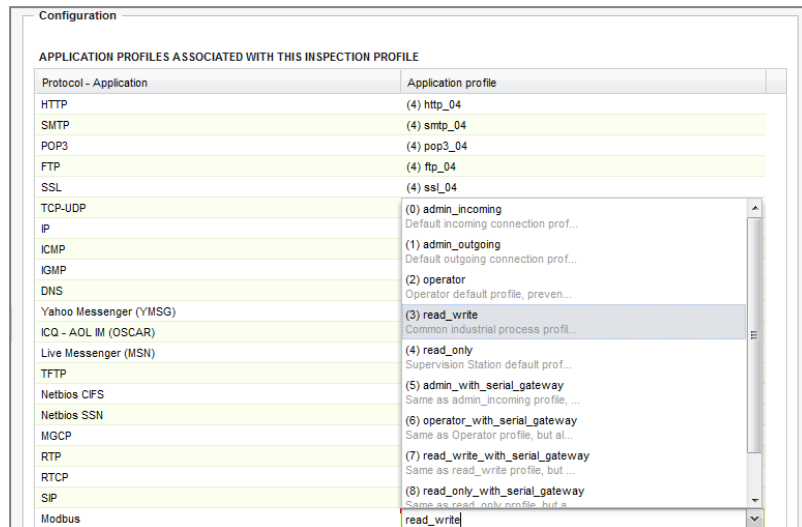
Configuration

APPLICATION PROFILES ASSOCIATED WITH THIS INSPECTION PROFILE

| Protocol - Application | Application profile |
|---|---|
| HTTP | (4) http_04 |
| SMTP | (4) smtp_04 |
| POP3 | (4) pop3_04 |
| FTP | (4) ftp_04 |
| SSL | (4) ssl_04 |
| TCP-UDP | |
| IP | |
| ICMP | |
| IGMP | |
| DNS | |
| Yahoo Messenger (YMSG) | |
| ICQ - AOL IM (OSCAR) | |
| Live Messenger (MSN) | |
| TFTP | |
| Netbios CIFS | |
| Netbios SSN | |
| MGCP | |
| RTP | |
| RTCP | |
| SIP | |
| Modbus | read_write |

(0) admin_incoming
Default incoming connection prof...
(1) admin_outgoing
Default outgoing connection prof...
(2) operator
Operator default profile, preven...
(3) read_write
Common industrial process profil...
(4) read_only
Supervision Station default prof...
(5) admin_with_serial_gateway
Same as admin_incoming profile, ...
(6) operator_with_serial_gateway
Same as Operator profile, but al...
(7) read_write_with_serial_gateway
Same as read_write profile, but ...
(8) read_only_with_serial_gateway
Same as read_only profile, but a...